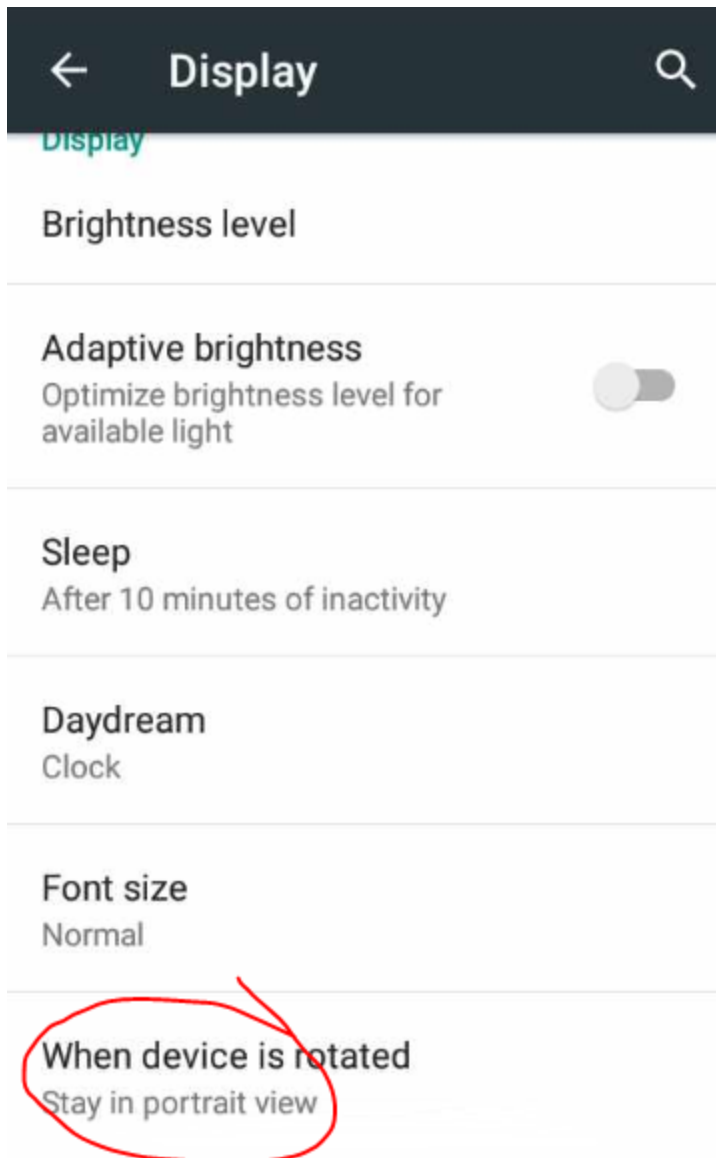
Display

Display

Brightness level

Adaptive brightness
Optimize brightness level for available light

Sleep
After 10 minutes of inactivity

Daydream
Clock

Font size
Normal

When device is rotated
Stay in portrait view